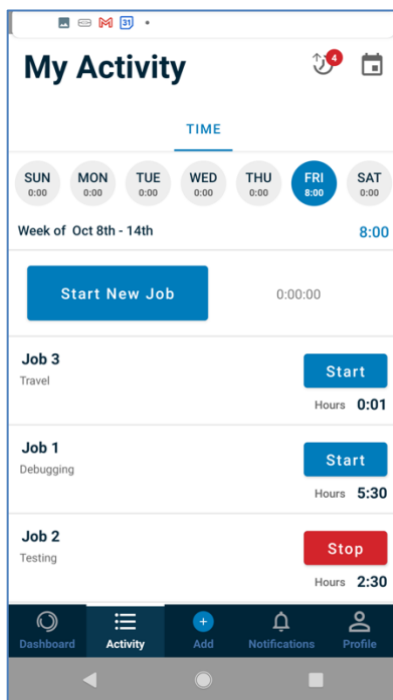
31

My Activity

4

TIME

SUN 0:00
MON 0:00
TUE 0:00
WED 0:00
THU 0:00
FRI 8:00
SAT 0:00

Week of Oct 8th - 14th

8:00

Start New Job

0:00:00

Job 3
Travel

Start

Hours 0:01

Job 1
Debugging

Start

Hours 5:30

Job 2
Testing

Stop

Hours 2:30

Dashboard
Activity
Add
Notifications
Profile